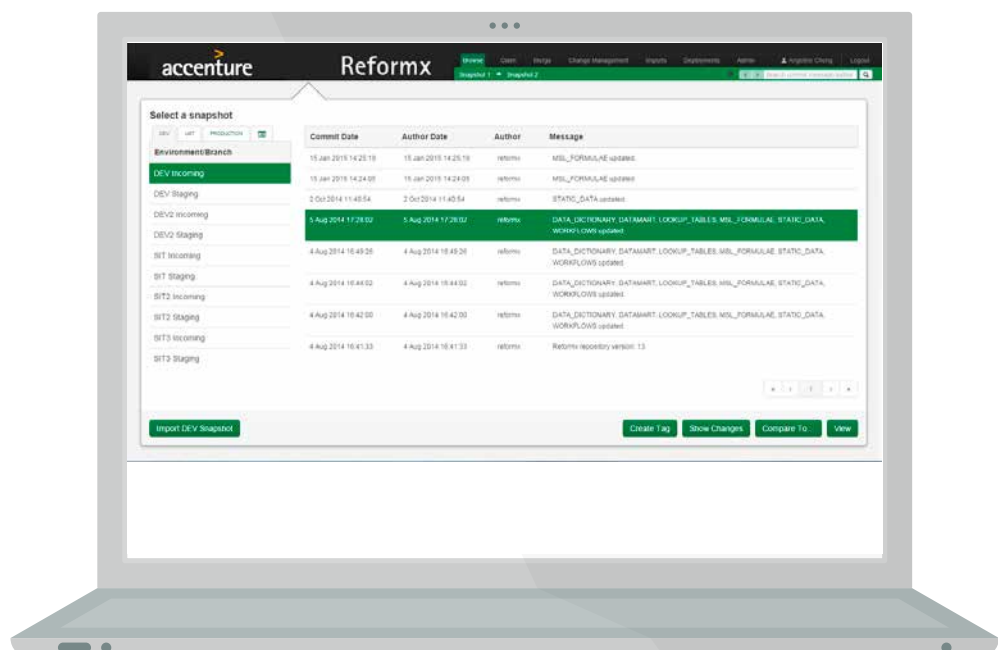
accenture Reformx

Browse Users Merge Change Management Imports Deployments Admin Angelina Chung Logout

Snapshot 1 Snapshot 2

Search commit message author

Select a snapshot

DEV UAT PRODUCTION

Environment/Branch

DEV Incoming
DEV Staging
DEV2 Incoming
DEV2 Staging
SIT Incoming
SIT Staging
SIT2 Incoming
SIT2 Staging
SIT3 Incoming
SIT3 Staging

| Commit Date | Author Date | Author | Message |
|---|---|---|---|
| 15 Jan 2015 14:25:18 | 15 Jan 2015 14:25:18 | reformx | MSL_FORMULAE updated |
| 15 Jan 2015 14:24:05 | 15 Jan 2015 14:24:05 | reformx | MSL_FORMULAE updated |
| 2 Oct 2014 11:40:54 | 2 Oct 2014 11:40:54 | reformx | STATIC_DATA updated |
| 5 Aug 2014 17:28:02 | 5 Aug 2014 17:28:02 | reformx | DATA_DICTIONARY, DATAMART, LOOKUP_TABLES, MSL_FORMULAE, STATIC_DATA, WORKFLOWS updated |
| 4 Aug 2014 16:49:26 | 4 Aug 2014 16:49:26 | reformx | DATA_DICTIONARY, DATAMART, LOOKUP_TABLES, MSL_FORMULAE, STATIC_DATA, WORKFLOWS updated |
| 4 Aug 2014 16:44:02 | 4 Aug 2014 16:44:02 | reformx | DATA_DICTIONARY, DATAMART, LOOKUP_TABLES, MSL_FORMULAE, STATIC_DATA, WORKFLOWS updated |
| 4 Aug 2014 16:42:00 | 4 Aug 2014 16:42:00 | reformx | DATA_DICTIONARY, DATAMART, LOOKUP_TABLES, MSL_FORMULAE, STATIC_DATA, WORKFLOWS updated |
| 4 Aug 2014 16:41:33 | 4 Aug 2014 16:41:33 | reformx | Reformx repository version: 13 |

« ‹ 1 › »

Import DEV Snapshot

Create Tag Show Changes Compare To... View